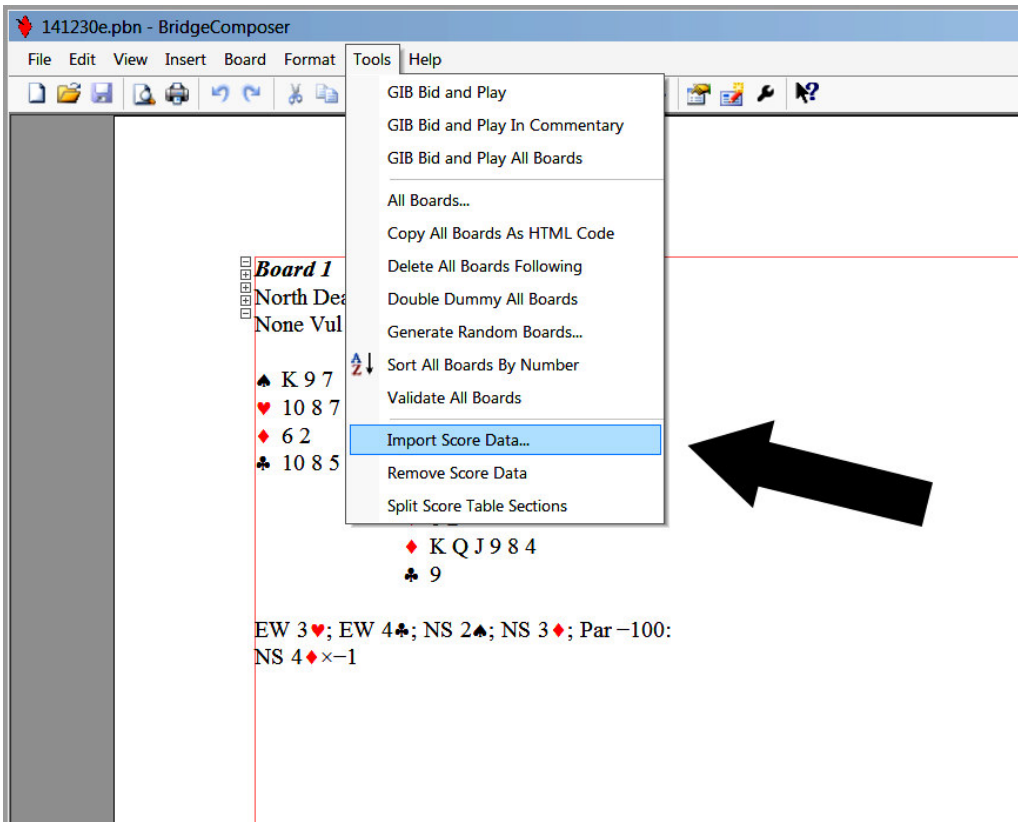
141230e.pbn - BridgeComposer

File Edit View Insert Board Format Tools Help

GIB Bid and Play
GIB Bid and Play In Commentary
GIB Bid and Play All Boards
All Boards...
Copy All Boards As HTML Code
Delete All Boards Following
Double Dummy All Boards
Generate Random Boards...
Sort All Boards By Number
Validate All Boards
Import Score Data...
Remove Score Data
Split Score Table Sections

Board 1
North Dea
None Vul

♠ K 9 7
♥ 10 8 7
♦ 6 2
♣ 10 8 5

♦ K Q J 9 8 4
♣ 9

EW 3♥; EW 4♣; NS 2♠; NS 3♦; Par −100: NS 4♦×−1